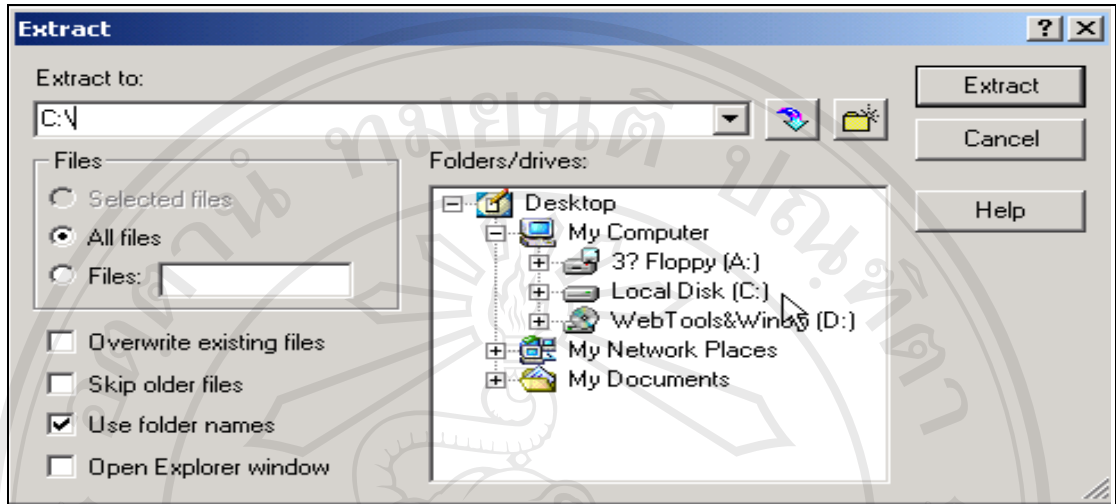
Extract

?

Extract to:

C:\

Extract

Cancel

Help

Files

Selected files

All files

Files:

Folders/drives:

Desktop

My Computer

3? Floppy (A:)

Local Disk (C:)

WebTools&Wind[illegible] (D:)

My Network Places

My Documents

Overwrite existing files

Skip older files

Use folder names

Open Explorer window

ลิขสิทธิ์มหาวิทยาลัยเชียงใหม่